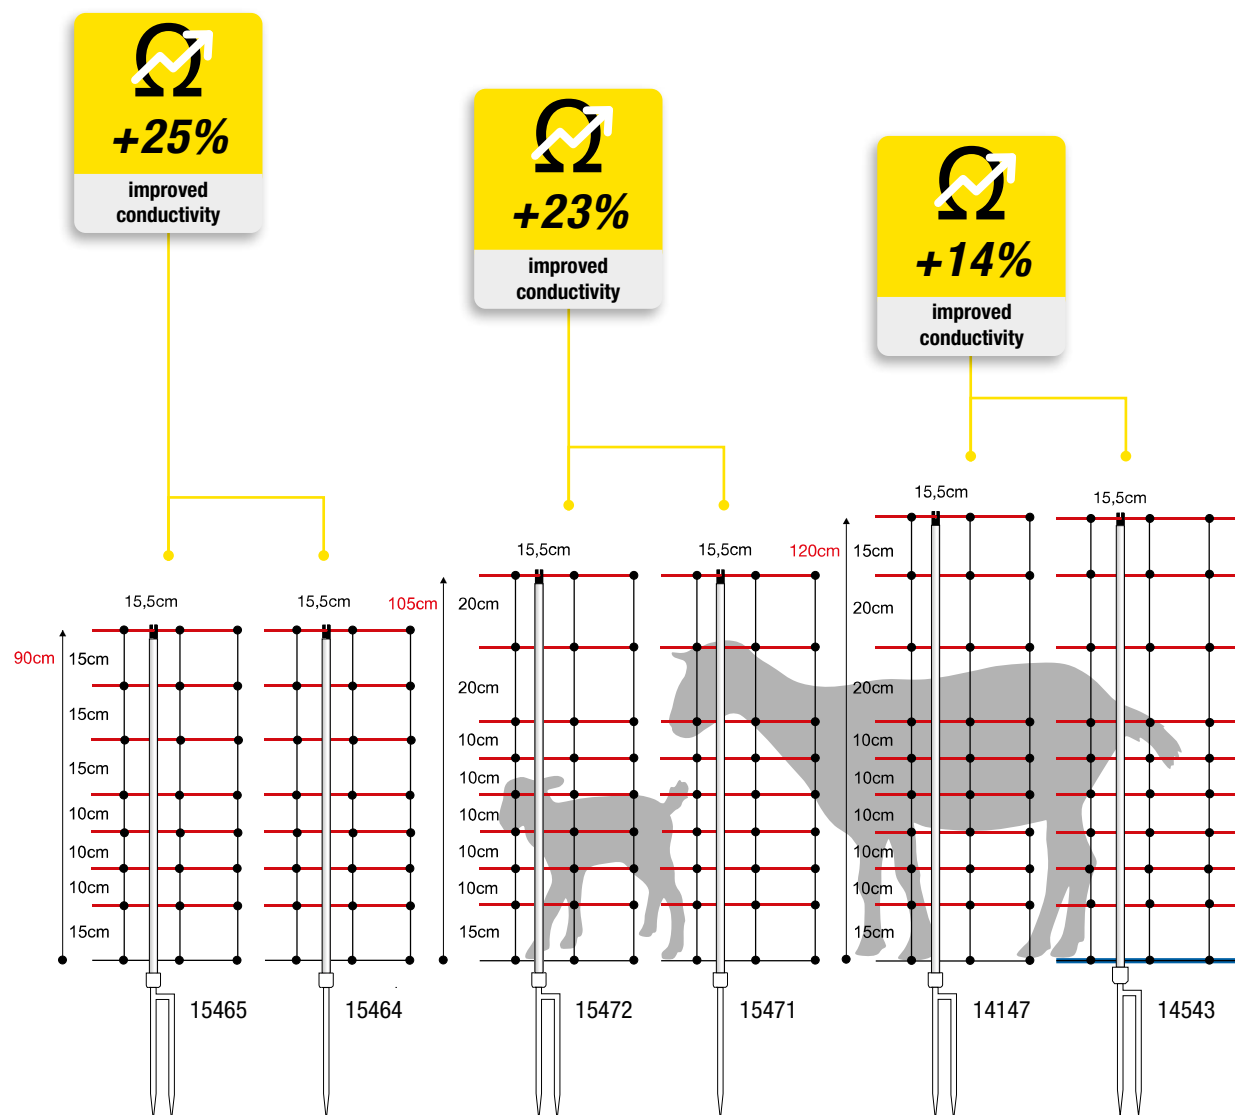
+25%
improved conductivity

+23%
improved conductivity

+14%
improved conductivity

15,5cm
90cm
15cm
15cm
15cm
10cm
10cm
10cm
15cm
15465

15,5cm
105cm
15464

15,5cm
20cm
20cm
10cm
10cm
10cm
10cm
10cm
15cm
15472

15,5cm
120cm
15471

15,5cm
15cm
20cm
20cm
10cm
10cm
10cm
10cm
10cm
15cm
14147

15,5cm
14543